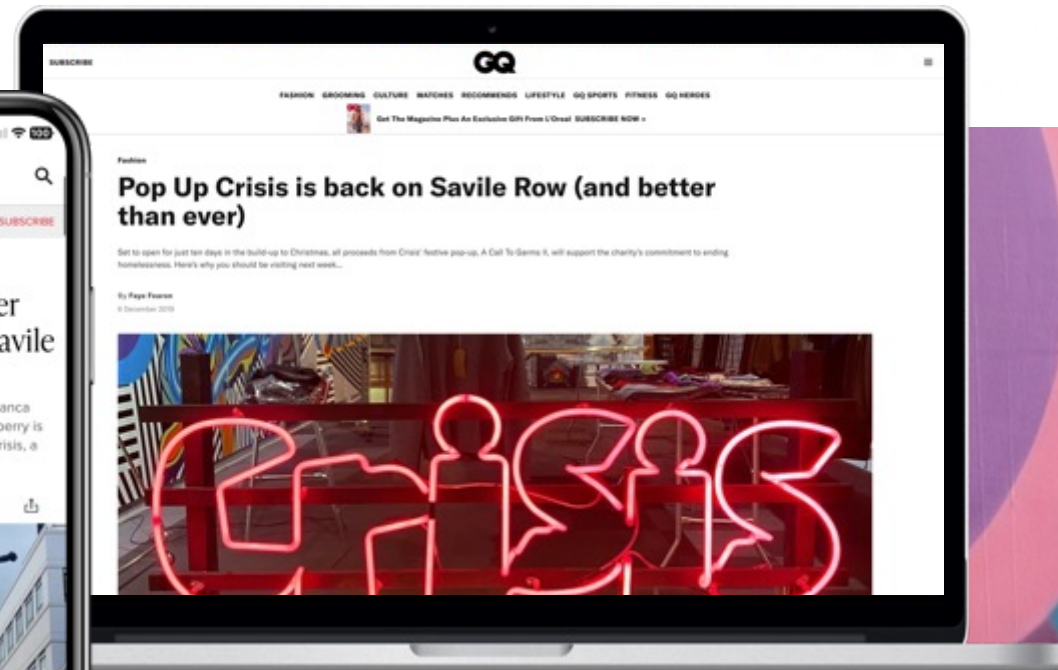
SUBSCRIBE

GQ

FASHION GROOMING CULTURE WATCHES RECOMMENDS LIFESTYLE GQ SPORTS FITNESS GQ HEROES

Get The Magazine Plus An Exclusive Gift From L'Oreal SUBSCRIBE NOW »

Fashion

Pop Up Crisis is back on Savile Row (and better than ever)

Set to open for just ten days in the build-up to Christmas, all proceeds from Crisis' festive pop-up, A Call To Garms II, will support the charity's commitment to ending homelessness. Here's why you should be visiting next week...

By Faye Fearon

6 December 2019

crisis

100

SUBSCRIBE

er

avile

anca

berry is

risis, a